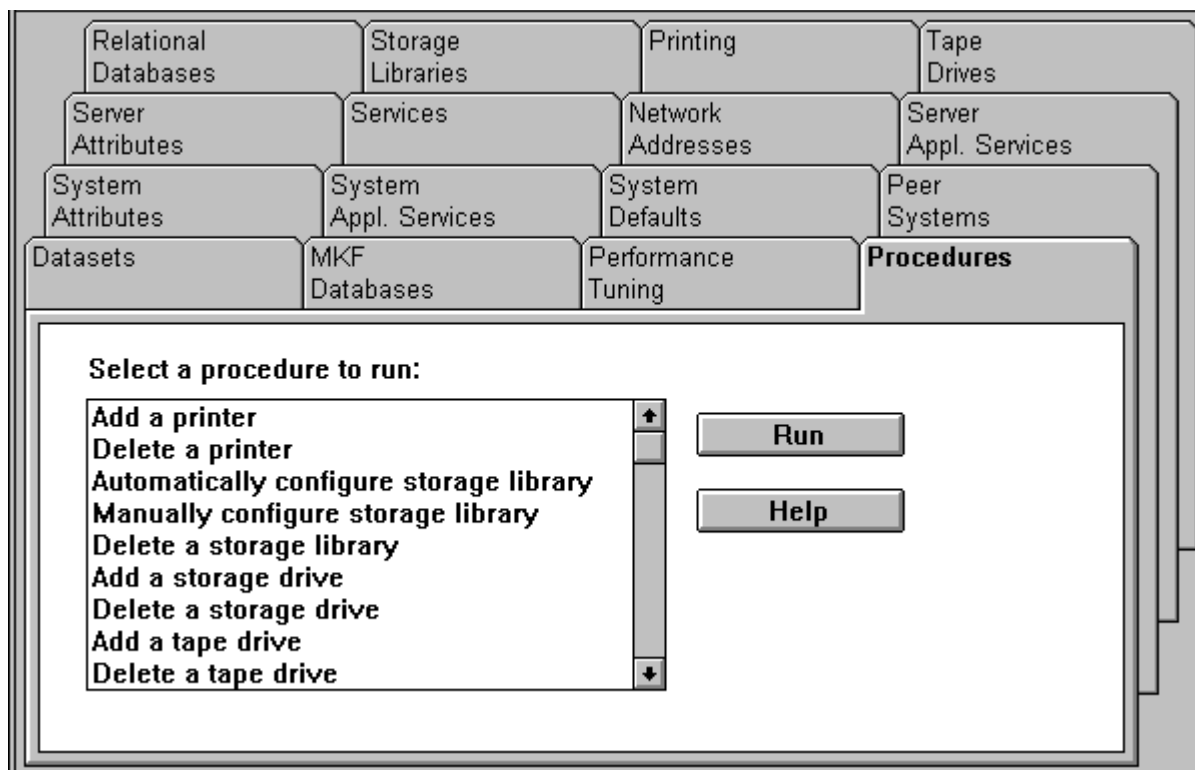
Relational Databases
Storage Libraries
Printing
Tape Drives
Server Attributes
Services
Network Addresses
Server Appl. Services
System Attributes
System Appl. Services
System Defaults
Peer Systems
Datasets
MKF Databases
Performance Tuning
Procedures

Select a procedure to run:

Add a printer
Delete a printer
Automatically configure storage library
Manually configure storage library
Delete a storage library
Add a storage drive
Delete a storage drive
Add a tape drive
Delete a tape drive

Run
Help